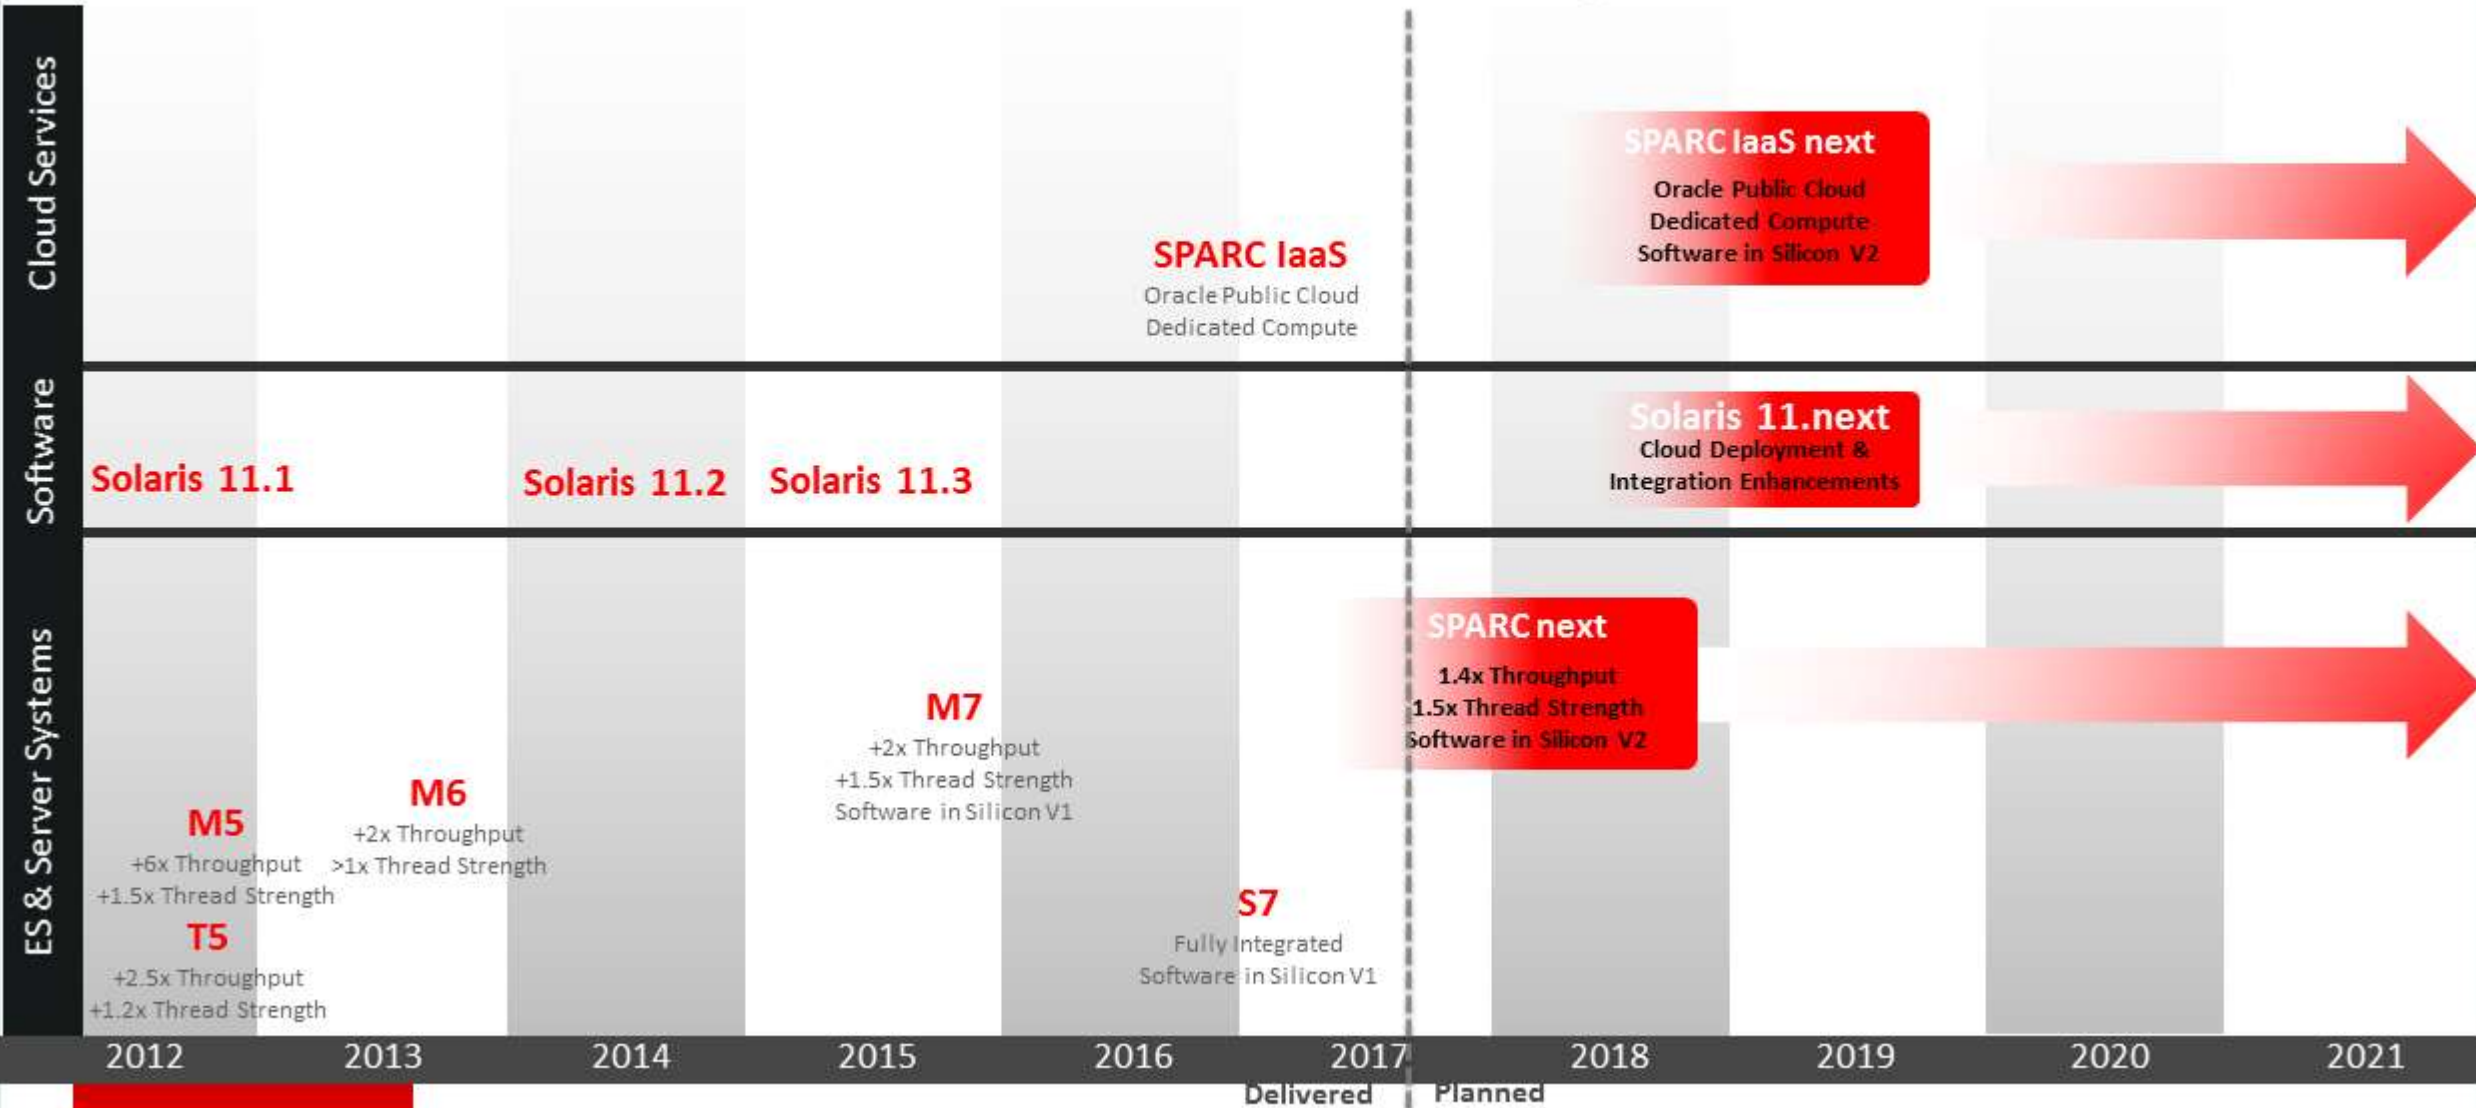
Cloud Services

Software

ES & Server Systems

SPARC IaaS next
Oracle Public Cloud
Dedicated Compute
Software in Silicon V2

SPARC IaaS
Oracle Public Cloud
Dedicated Compute

Solaris 11.1

Solaris 11.2

Solaris 11.3

Solaris 11.next
Cloud Deployment &
Integration Enhancements

SPARC next
1.4x Throughput
1.5x Thread Strength
Software in Silicon V2

M7
+2x Throughput
+1.5x Thread Strength
Software in Silicon V1

M6
+2x Throughput
>1x Thread Strength

M5
+6x Throughput
+1.5x Thread Strength

T5
+2.5x Throughput
+1.2x Thread Strength

S7
Fully Integrated
Software in Silicon V1

2012 2013 2014 2015 2016 2017 2018 2019 2020 2021

Delivered Planned